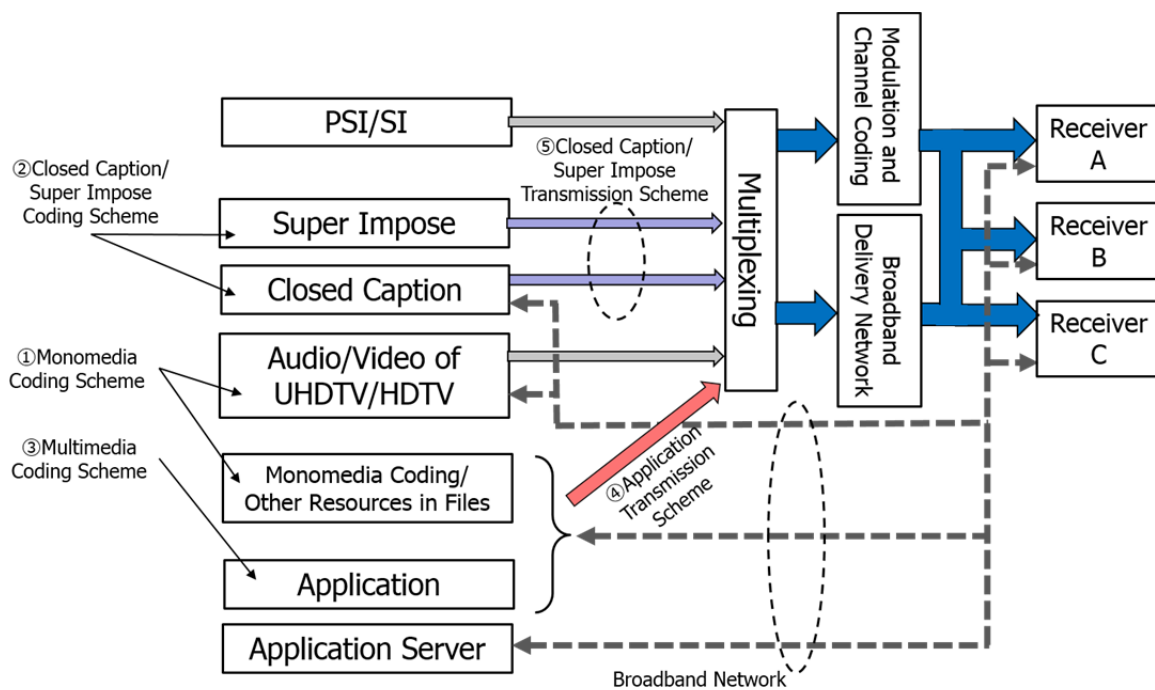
PSI/SI

②Closed Caption/ Super Impose Coding Scheme

⑤Closed Caption/ Super Impose Transmission Scheme

Super Impose

Closed Caption

①Monomedia Coding Scheme

Audio/Video of UHDTV/HDTV

③Multimedia Coding Scheme

Monomedia Coding/ Other Resources in Files

④Application Transmission Scheme

Application

Application Server

Multiplexing

Modulation and Channel Coding

Broadband Delivery Network

Receiver A

Receiver B

Receiver C

Broadband Network